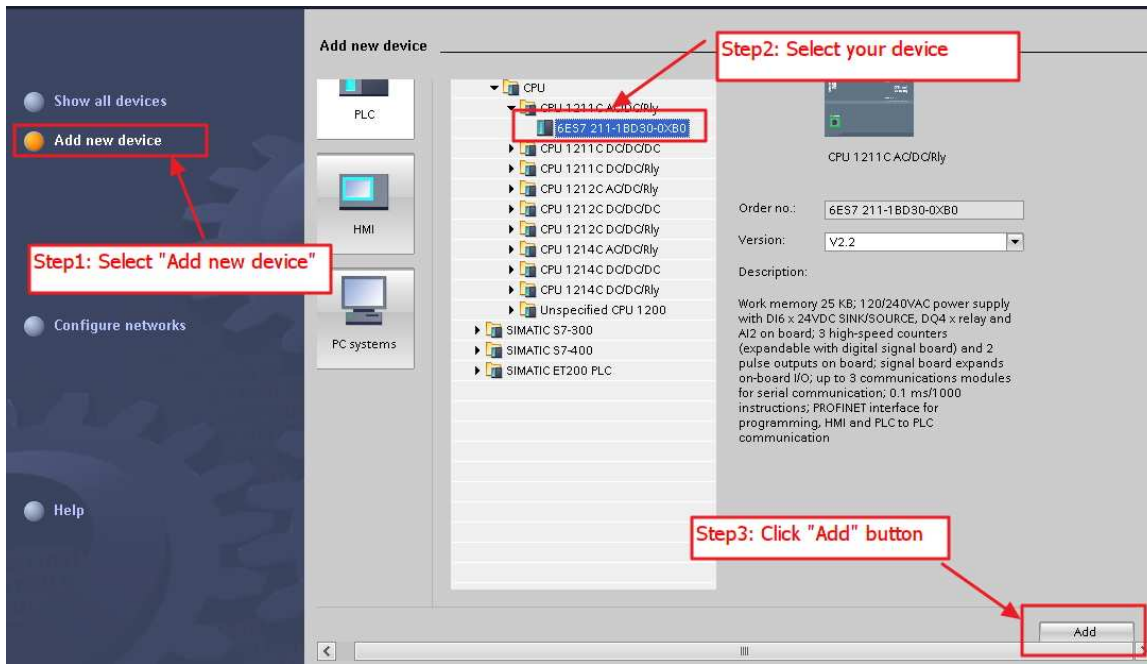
Show all devices

Add new device

Step1: Select "Add new device"

Configure networks

Help

Add new device

Step2: Select your device

PLC

HMI

PC systems

CPU
CPU 1211C AC/DC/Rly
6ES7 211-1BD30-0XB0
CPU 1211C DC/DC/DC
CPU 1211C DC/DC/Rly
CPU 1212C AC/DC/Rly
CPU 1212C DC/DC/DC
CPU 1212C DC/DC/Rly
CPU 1214C AC/DC/Rly
CPU 1214C DC/DC/DC
CPU 1214C DC/DC/Rly
Unspecified CPU 1200
SIMATIC S7-300
SIMATIC S7-400
SIMATIC ET200 PLC

CPU 1211C AC/DC/Rly

Order no.: 6ES7 211-1BD30-0XB0

Version: V2.2

Description:

Work memory 25 KB; 120/240VAC power supply with DI6 x 24VDC SINK/SOURCE, DQ4 x relay and AI2 on board; 3 high-speed counters (expandable with digital signal board) and 2 pulse outputs on board; signal board expands on-board I/O; up to 3 communications modules for serial communication; 0.1 ms/1000 instructions; PROFINET interface for programming, HMI and PLC to PLC communication

Step3: Click "Add" button

Add